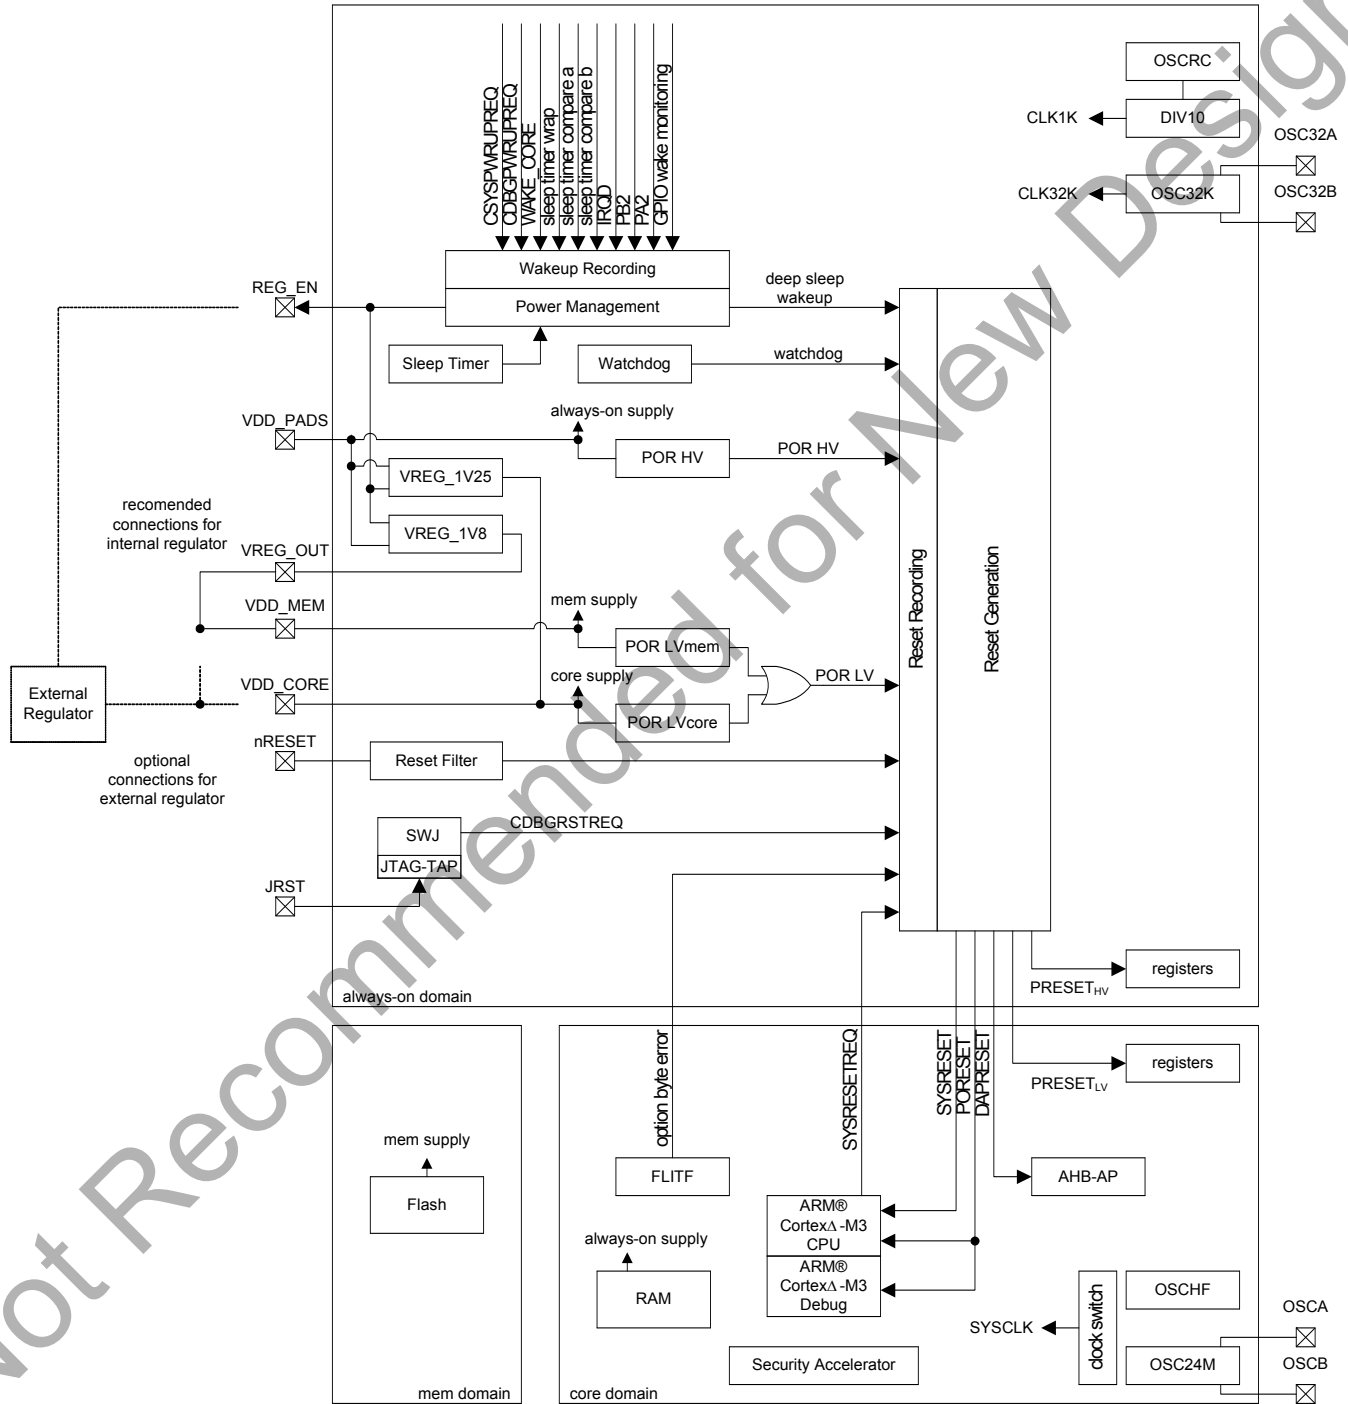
CSYSPWRUPREQ
CDBGPWRUPREQ
WAKE_CORE
sleep timer wrap
sleep timer compare a
sleep timer compare b
IRQD
PB2
PA2
GPIO wake monitoring

OSCRC
CLK1K
DIV10
OSC32A
CLK32K
OSC32K
OSC32B

REG_EN
Wakeup Recording
Power Management
deep sleep wakeup
Sleep Timer
Watchdog
watchdog
VDD_PADS
always-on supply
POR HV
POR HV
VREG_1V25
recomended connections for internal regulator
VREG_1V8
VREG_OUT
VDD_MEM
mem supply
POR LVmem
External Regulator
VDD_CORE
core supply
POR LV
POR LVcore
nRESET
Reset Filter
optional connections for external regulator
SWJ
CDBGRSTREQ
JTAG-TAP
JRST
Reset Recording
Reset Generation
registers
PRESET$_{HV}$
always-on domain

option byte error
SYSRESETREQ
SYSRESET
PORESET
DAPRESET
registers
PRESET$_{LV}$
mem supply
Flash
FLITF
AHB-AP
always-on supply
ARM® CortexΔ -M3 CPU
ARM® CortexΔ -M3 Debug
RAM
OSCHF
OSCA
SYSCLK
clock switch
OSC24M
OSCB
Security Accelerator
mem domain
core domain

Not Recommended for New Designs